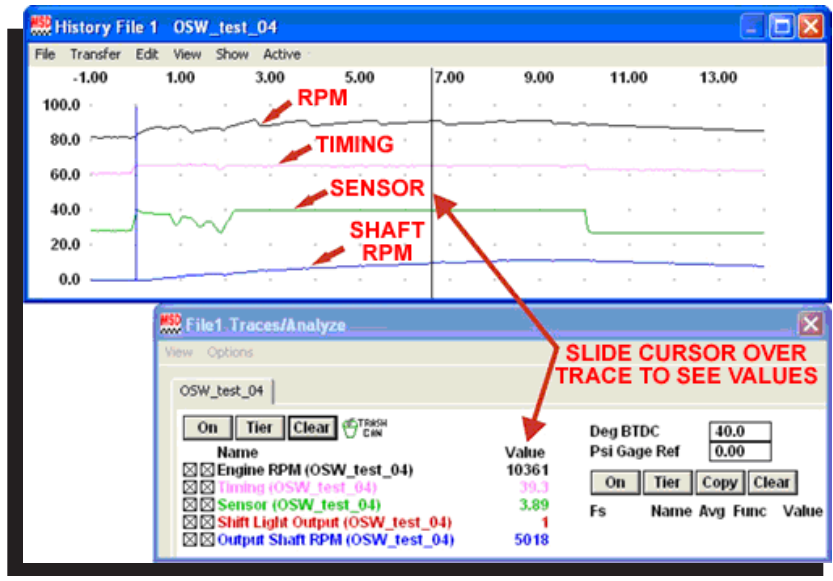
MSD History File 1 OSW_test_04

File Transfer Edit View Show Active

-1.00 1.00 3.00 5.00 7.00 9.00 11.00 13.00

100.0
80.0
60.0
40.0
20.0
0.0

RPM

TIMING

SENSOR

SHAFT RPM

MSD File1 Traces/Analyze

View Options

SLIDE CURSOR OVER TRACE TO SEE VALUES

OSW_test_04

On Tier Clear TRASH CAN

Name

Value

☒☒ Engine RPM (OSW_test_04) 10361
☒☒ Timing (OSW_test_04) 39.3
☒☒ Sensor (OSW_test_04) 3.89
☒☒ Shift Light Output (OSW_test_04) 1
☒☒ Output Shaft RPM (OSW_test_04) 5018

Deg BTDC 40.0
Psi Gage Ref 0.00

On Tier Copy Clear

Fs Name Avg Func Value